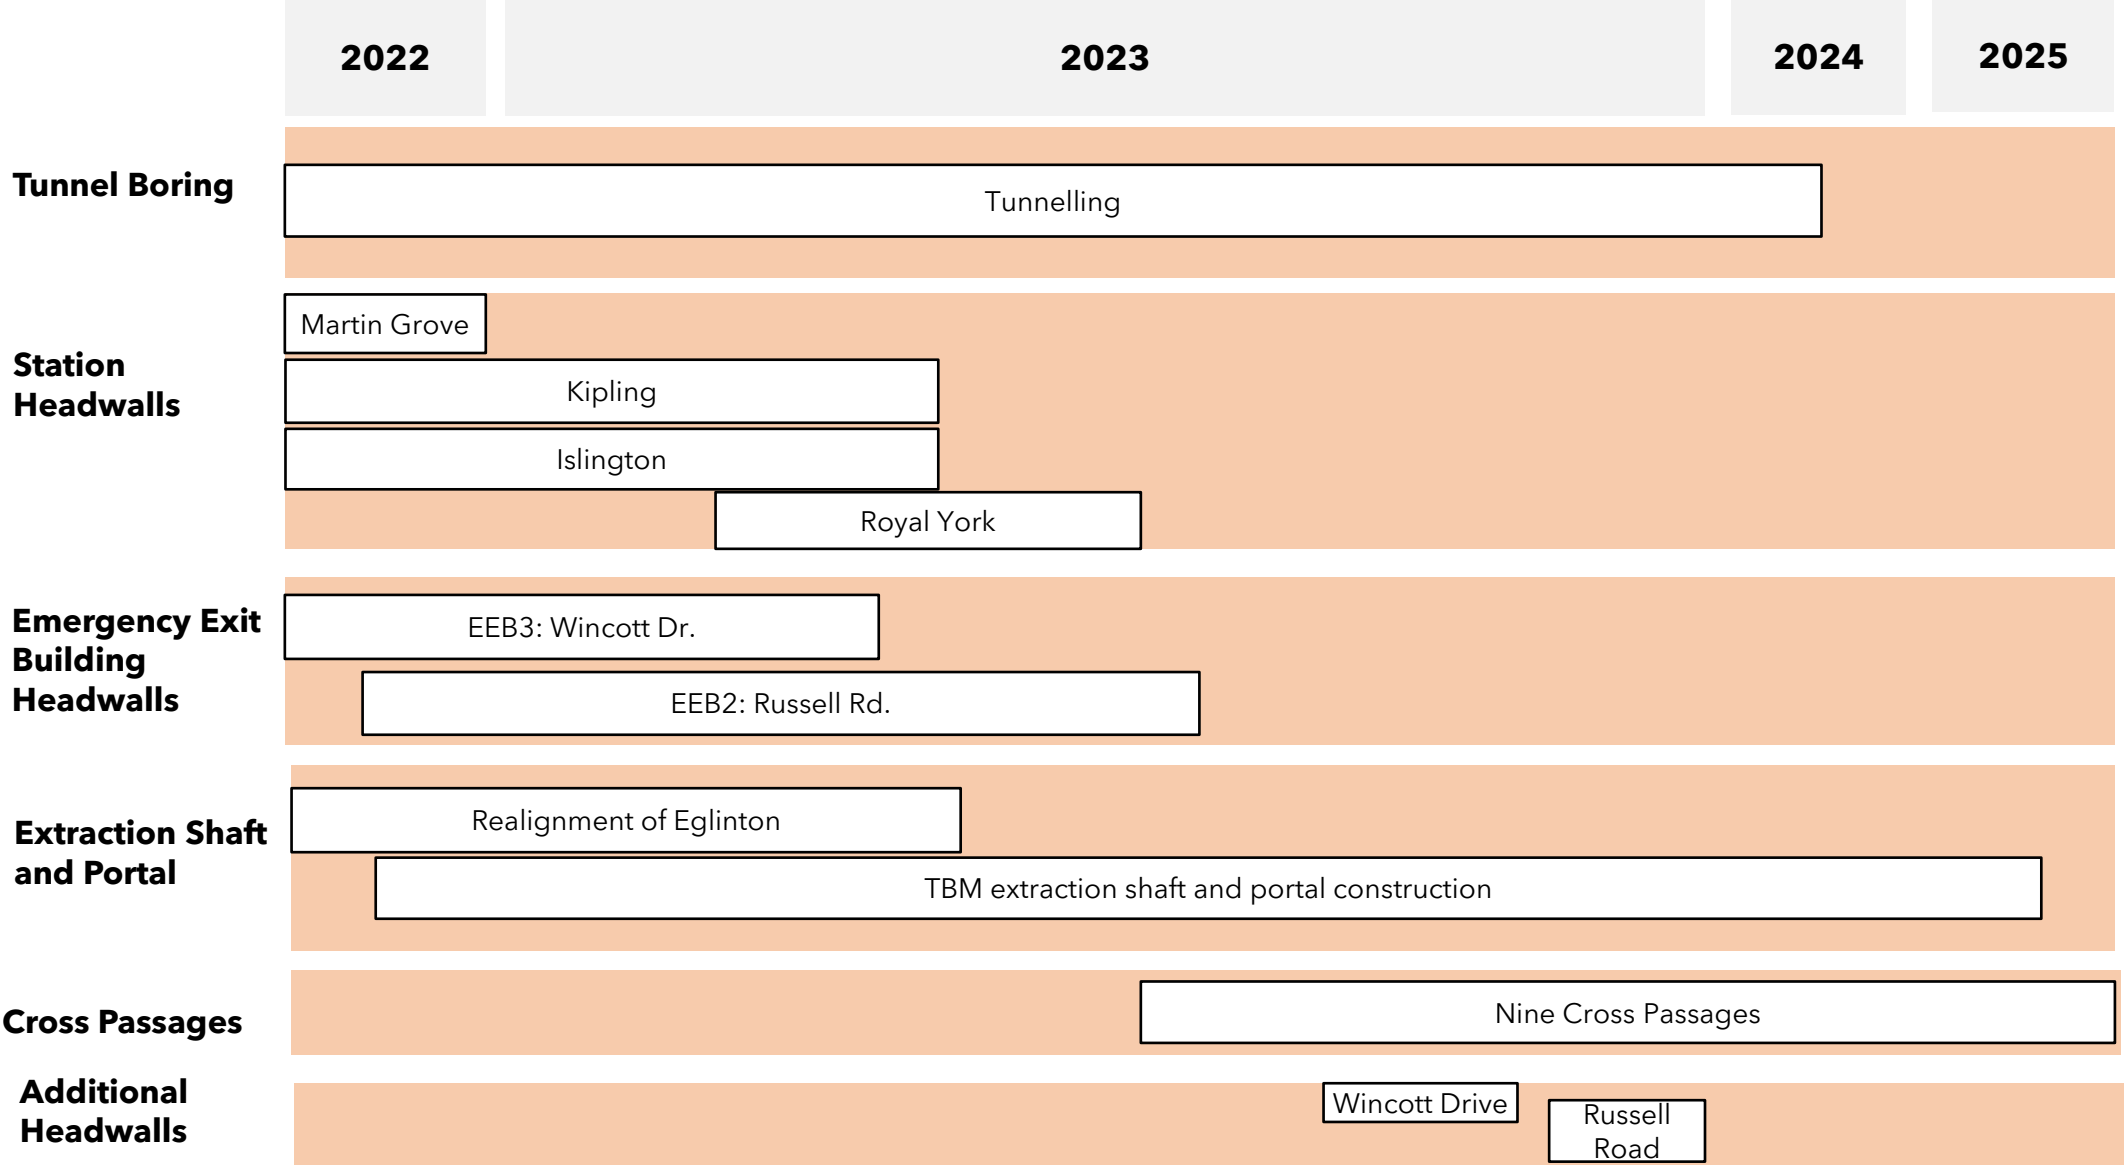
2022
2023
2024
2025

Tunnel Boring
Tunnelling

Station Headwalls
Martin Grove
Kipling
Islington
Royal York

Emergency Exit Building Headwalls
EEB3: Wincott Dr.
EEB2: Russell Rd.

Extraction Shaft and Portal
Realignment of Eglinton
TBM extraction shaft and portal construction

Cross Passages
Nine Cross Passages

Additional Headwalls
Wincott Drive
Russell Road